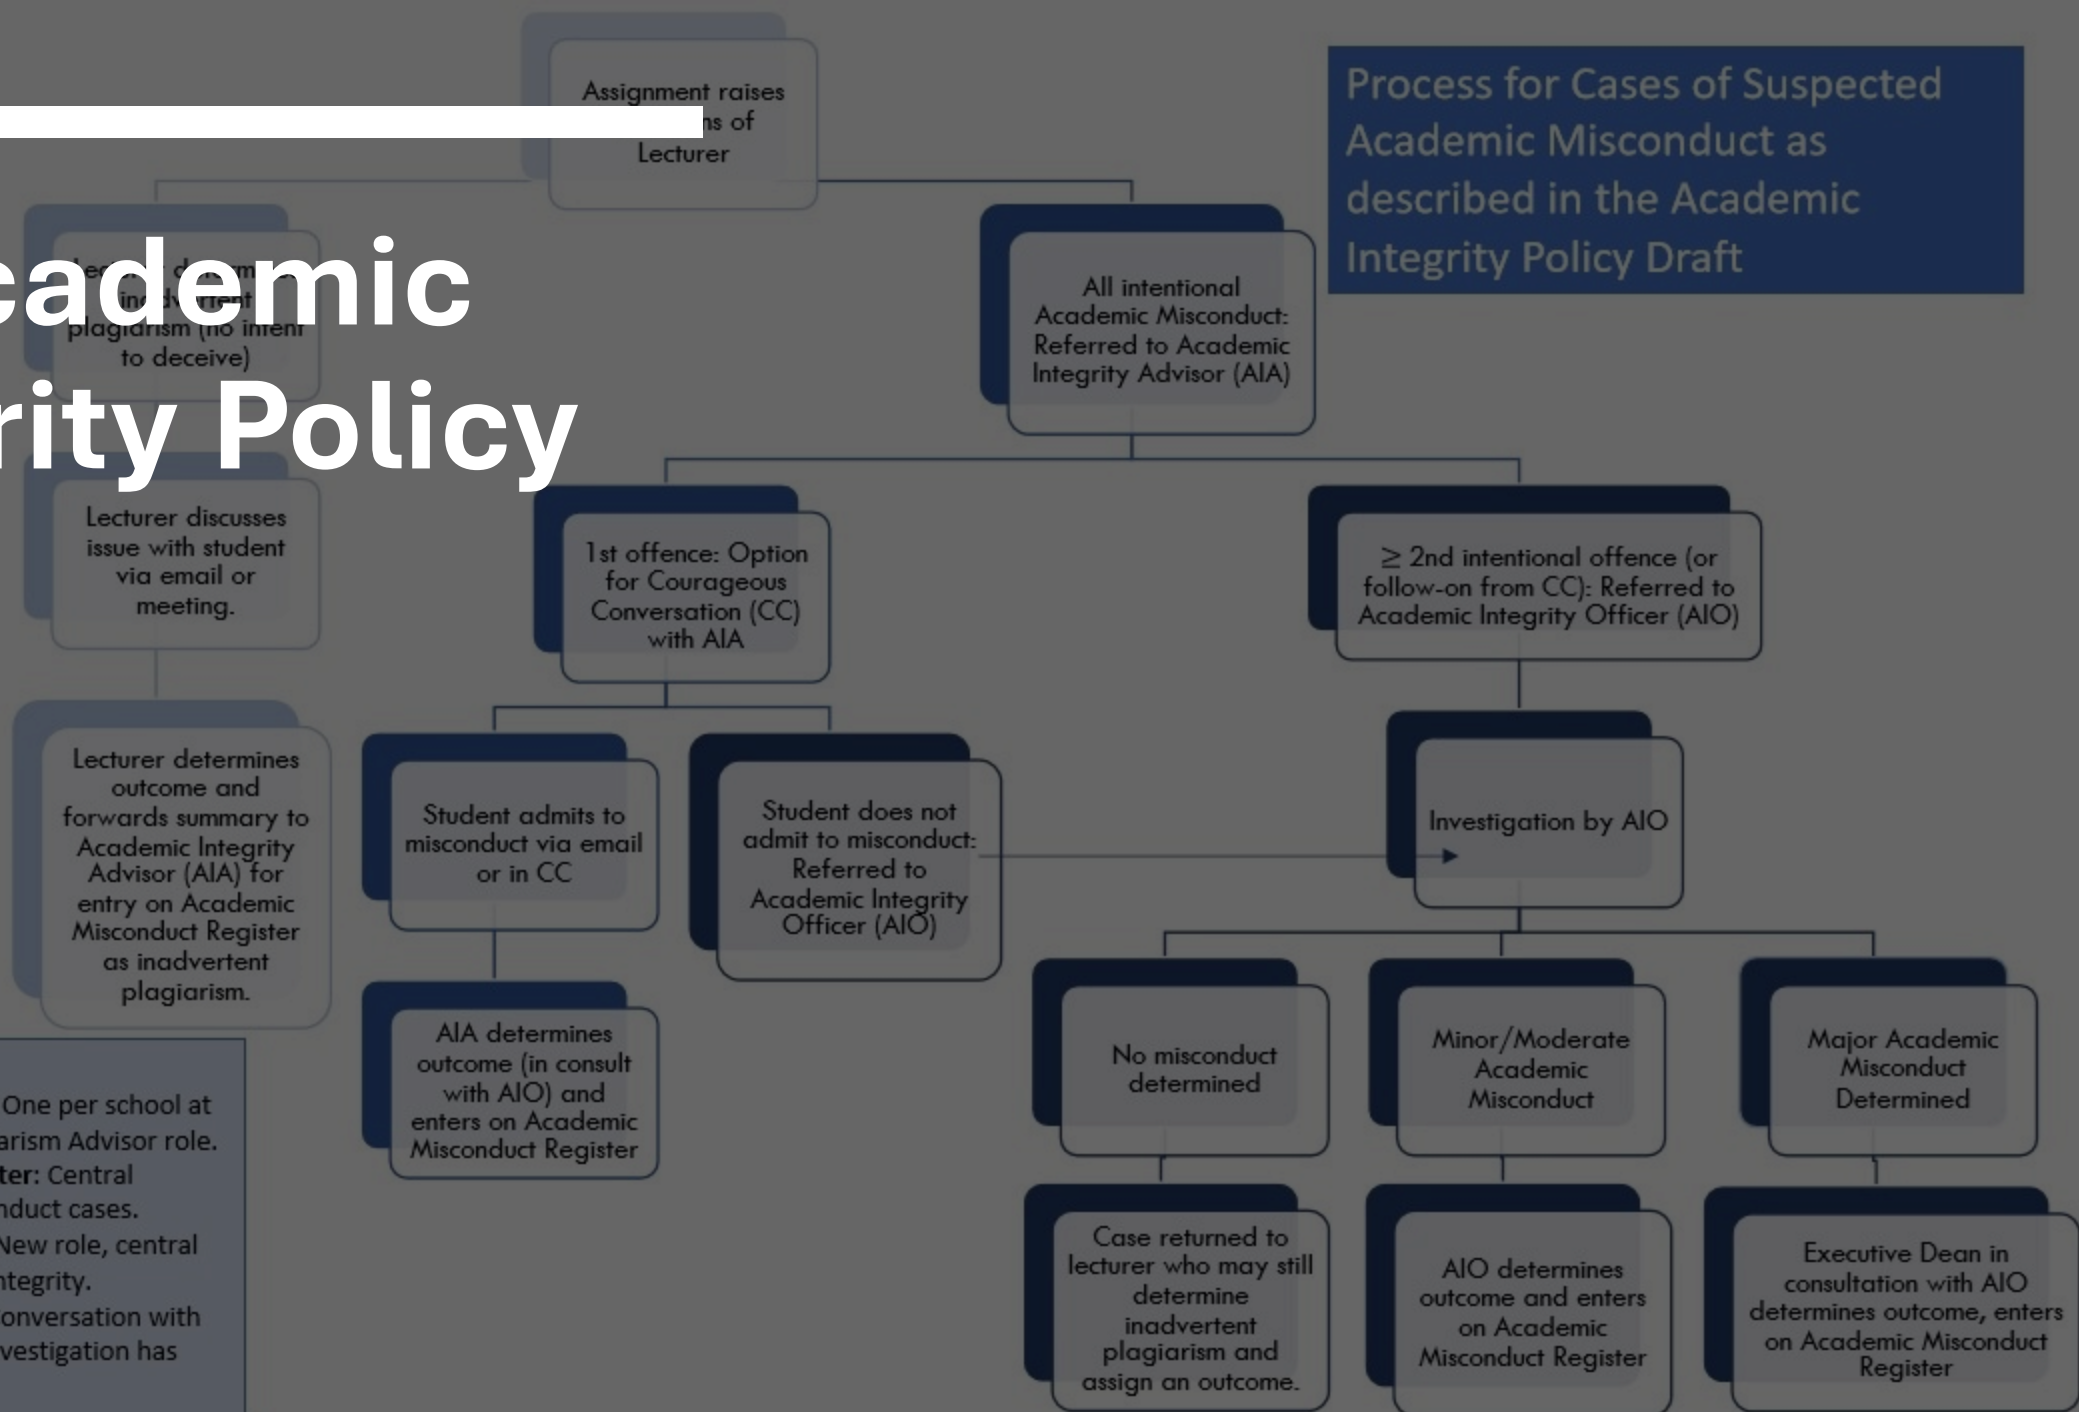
cademic
rity Policy

Assignment raises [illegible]ns of Lecturer

Process for Cases of Suspected Academic Misconduct as described in the Academic Integrity Policy Draft

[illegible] plagiarism (no intent to deceive)

All intentional Academic Misconduct: Referred to Academic Integrity Advisor (AIA)

Lecturer discusses issue with student via email or meeting.

1st offence: Option for Courageous Conversation (CC) with AIA

≥ 2nd intentional offence (or follow-on from CC): Referred to Academic Integrity Officer (AIO)

Lecturer determines outcome and forwards summary to Academic Integrity Advisor (AIA) for entry on Academic Misconduct Register as inadvertent plagiarism.

Student admits to misconduct via email or in CC

Student does not admit to misconduct: Referred to Academic Integrity Officer (AIO)

Investigation by AIO

AIA determines outcome (in consult with AIO) and enters on Academic Misconduct Register

No misconduct determined

Minor/Moderate Academic Misconduct

Major Academic Misconduct Determined

Case returned to lecturer who may still determine inadvertent plagiarism and assign an outcome.

AIO determines outcome and enters on Academic Misconduct Register

Executive Dean in consultation with AIO determines outcome, enters on Academic Misconduct Register

One per school at
arism Advisor role.
ter: Central
nduct cases.
New role, central
ntegrity.
onversation with
vestigation has